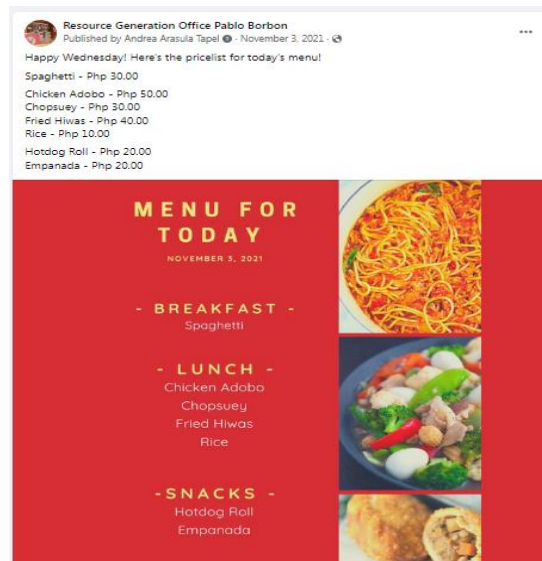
Resource Generation Office Pablo Borbon
Published by Andrea Arasula Tapel · November 3, 2021 ·

...

Happy Wednesday! Here's the pricelist for today's menu!

Spaghetti - Php 30.00

Chicken Adobo - Php 50.00
Chopsuey - Php 30.00
Fried Hiwas - Php 40.00
Rice - Php 10.00

Hotdog Roll - Php 20.00
Empanada - Php 20.00

MENU FOR TODAY

NOVEMBER 3, 2021

- BREAKFAST -
Spaghetti

- LUNCH -
Chicken Adobo
Chopsuey
Fried Hiwas
Rice

-SNACKS -
Hotdog Roll
Empanada